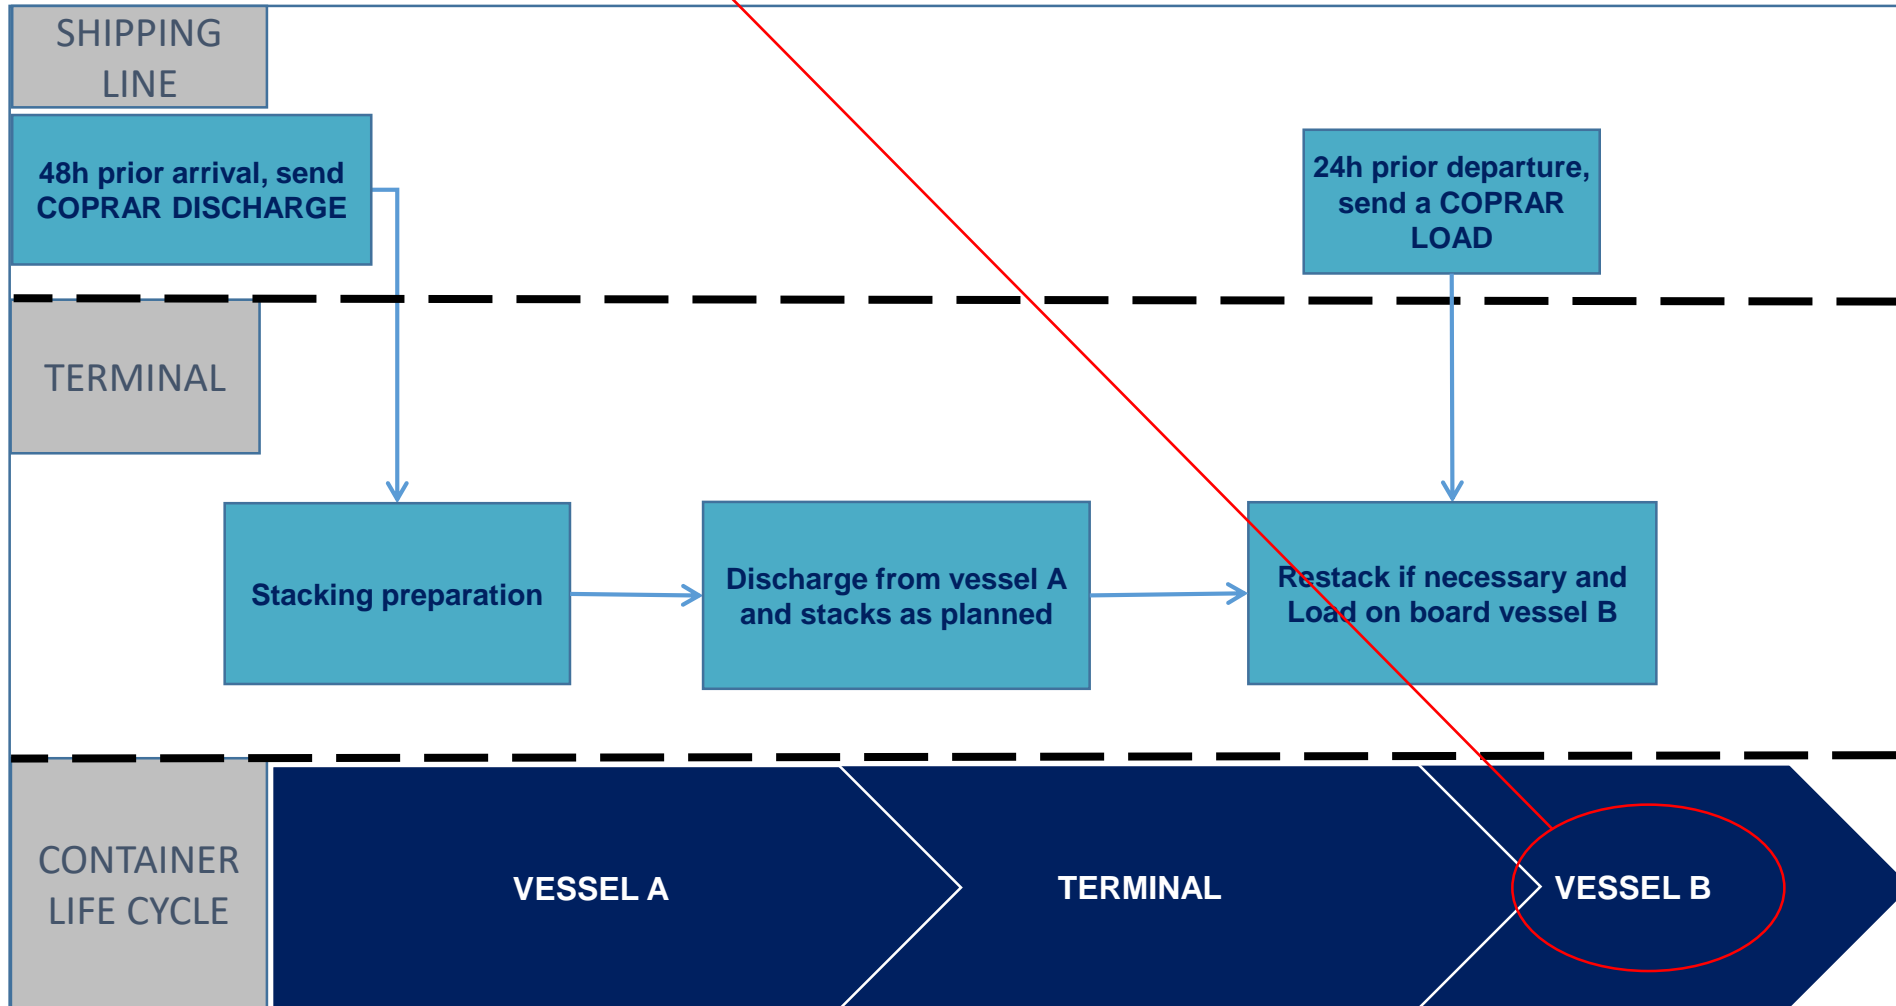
SHIPPING LINE

48h prior arrival, send COPRAR DISCHARGE

24h prior departure, send a COPRAR LOAD

TERMINAL

Stacking preparation

Discharge from vessel A and stacks as planned

Restack if necessary and Load on board vessel B

CONTAINER LIFE CYCLE

VESSEL A

TERMINAL

VESSEL B